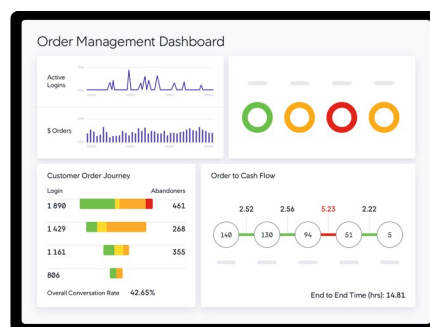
Order Management Dashboard

Active Logins

$ Orders

Customer Order Journey

Login

Abandoners

1 890

461

1 429

268

1 161

355

806

Overall Conversation Rate 42.65%

Order to Cash Flow

2.52

2.56

5.23

2.22

140

130

94

51

5

End to End Time (hrs): 14.81